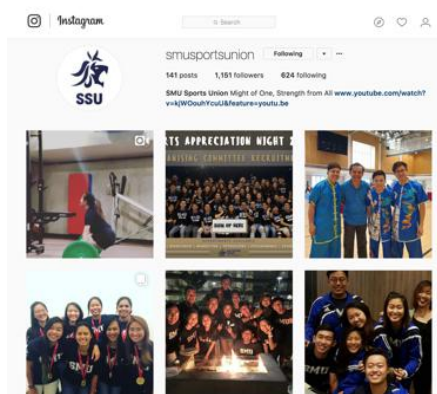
Instagram

Search

SSU

smusportsunion Following

141 posts 1,151 followers 624 following

SMU Sports Union Might of One, Strength from All www.youtube.com/watch?v=kjWOouhYcuU&feature=youtu.be

RTS APPRECIATION NIGHT

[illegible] COMMITTEE RECRUITM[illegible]

SMU

SMU

SMU